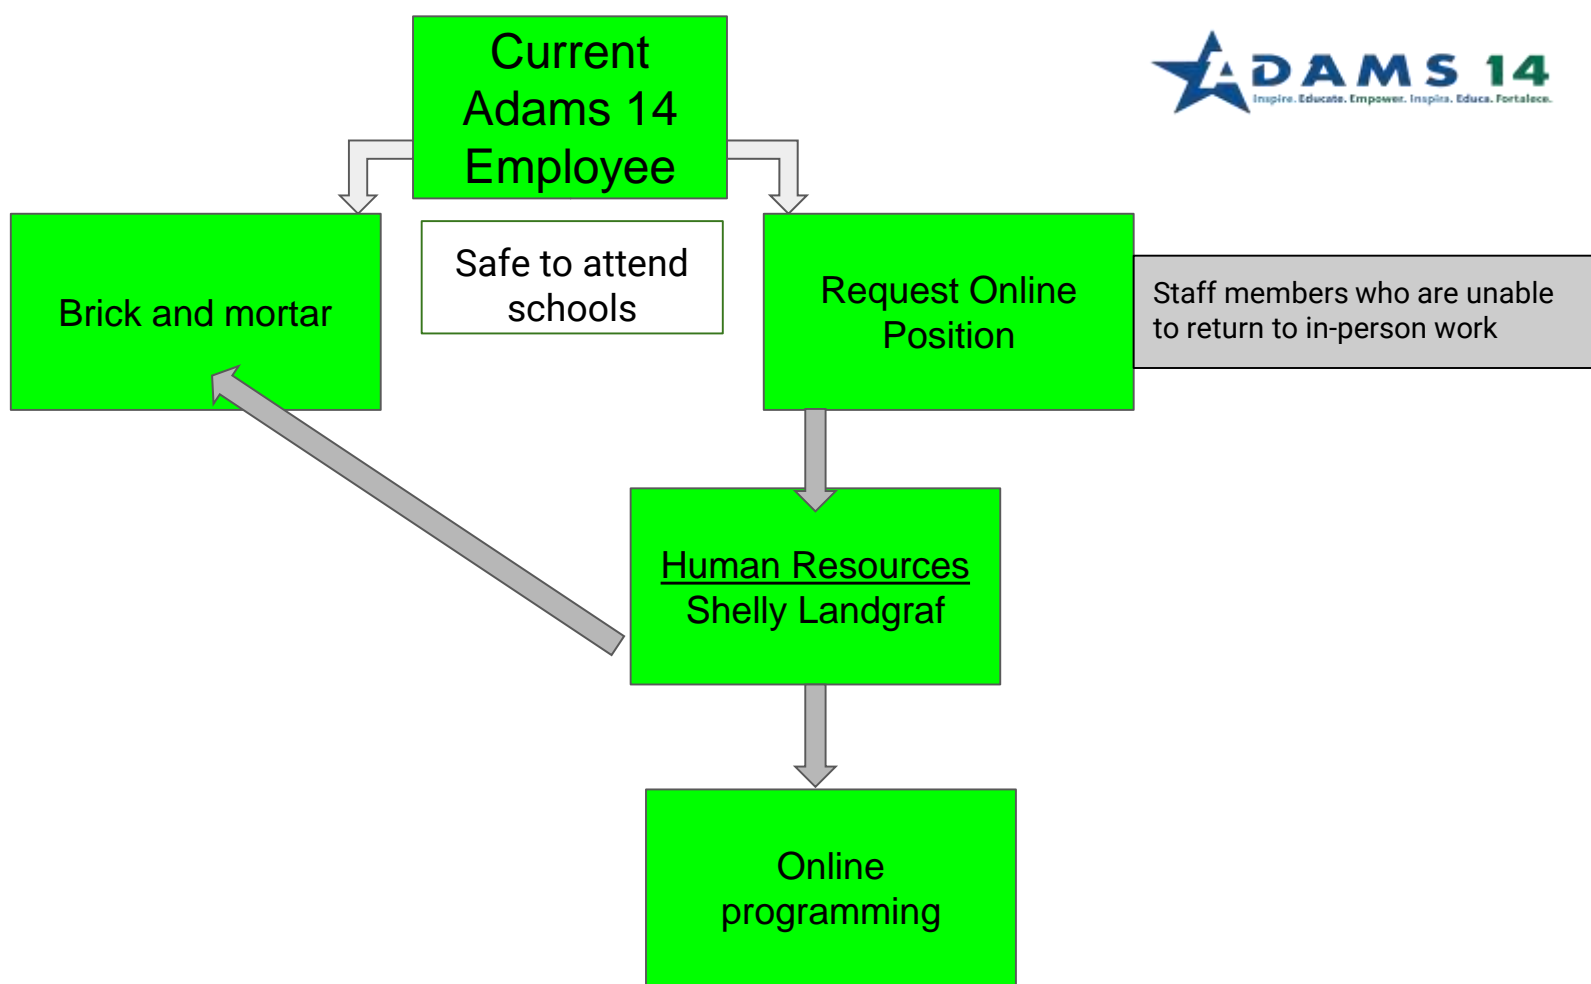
Current Adams 14 Employee

ADAMS 14
Inspire. Educate. Empower. Inspira. Educa. Fortalece.

Brick and mortar

Safe to attend schools

Request Online Position

Staff members who are unable to return to in-person work

Human Resources
Shelly Landgraf

Online programming